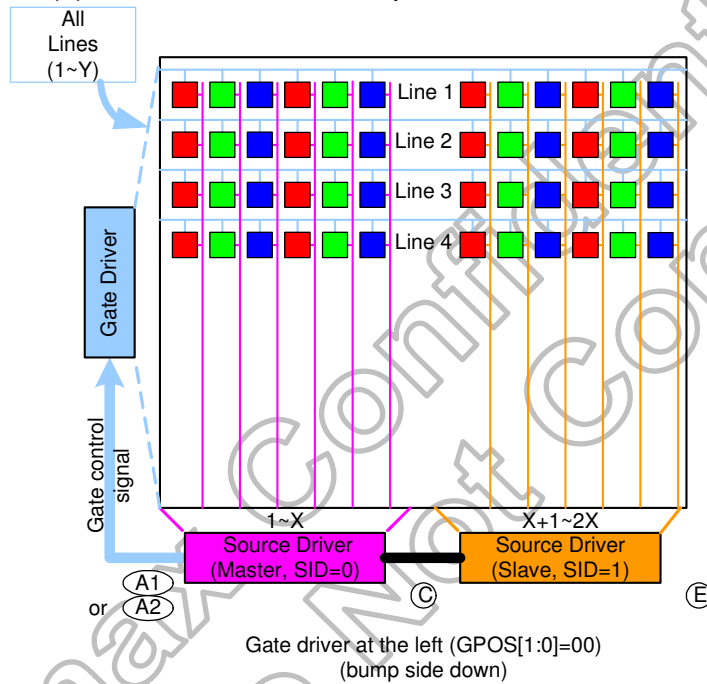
All Lines (1~Y)

Line 1
Line 2
Line 3
Line 4

Gate Driver

Gate control signal

1~X
X+1~2X

Source Driver (Master, SID=0)
Source Driver (Slave, SID=1)

A1
or A2

C
E

Gate driver at the left (GPOS[1:0]=00)
(bump side down)

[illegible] Not Confidential